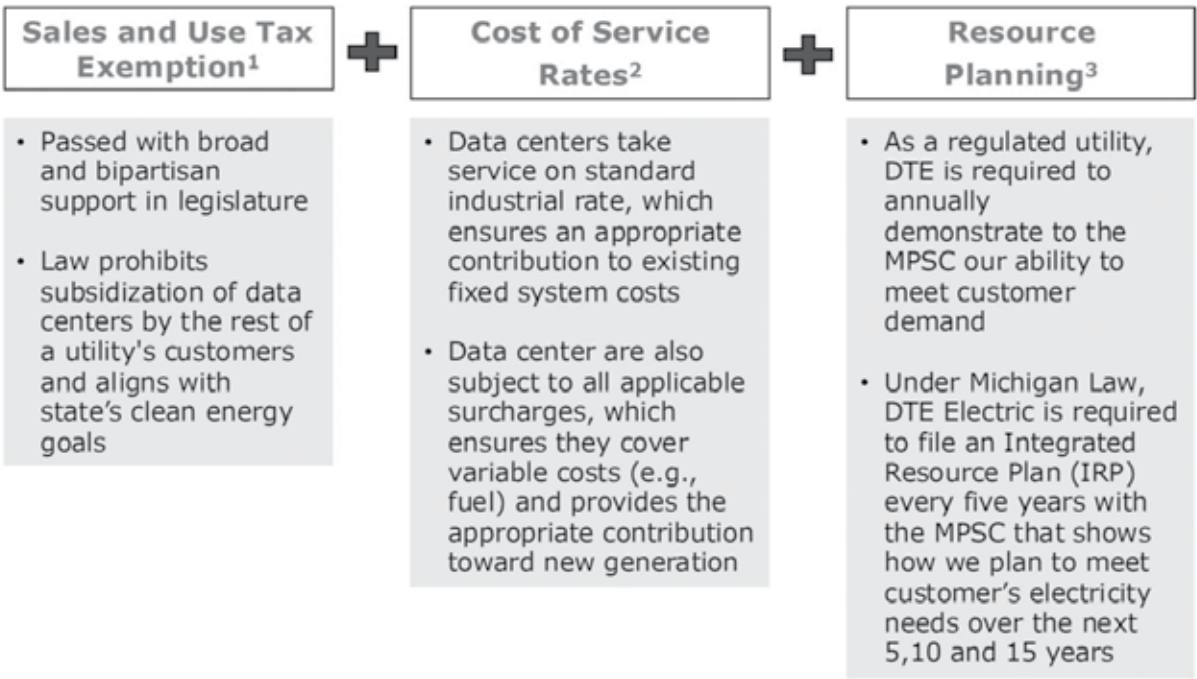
Sales and Use Tax Exemption$^1$

• Passed with broad and bipartisan support in legislature

• Law prohibits subsidization of data centers by the rest of a utility's customers and aligns with state's clean energy goals

Cost of Service Rates$^2$

• Data centers take service on standard industrial rate, which ensures an appropriate contribution to existing fixed system costs

• Data center are also subject to all applicable surcharges, which ensures they cover variable costs (e.g., fuel) and provides the appropriate contribution toward new generation

Resource Planning$^3$

• As a regulated utility, DTE is required to annually demonstrate to the MPSC our ability to meet customer demand

• Under Michigan Law, DTE Electric is required to file an Integrated Resource Plan (IRP) every five years with the MPSC that shows how we plan to meet customer's electricity needs over the next 5,10 and 15 years